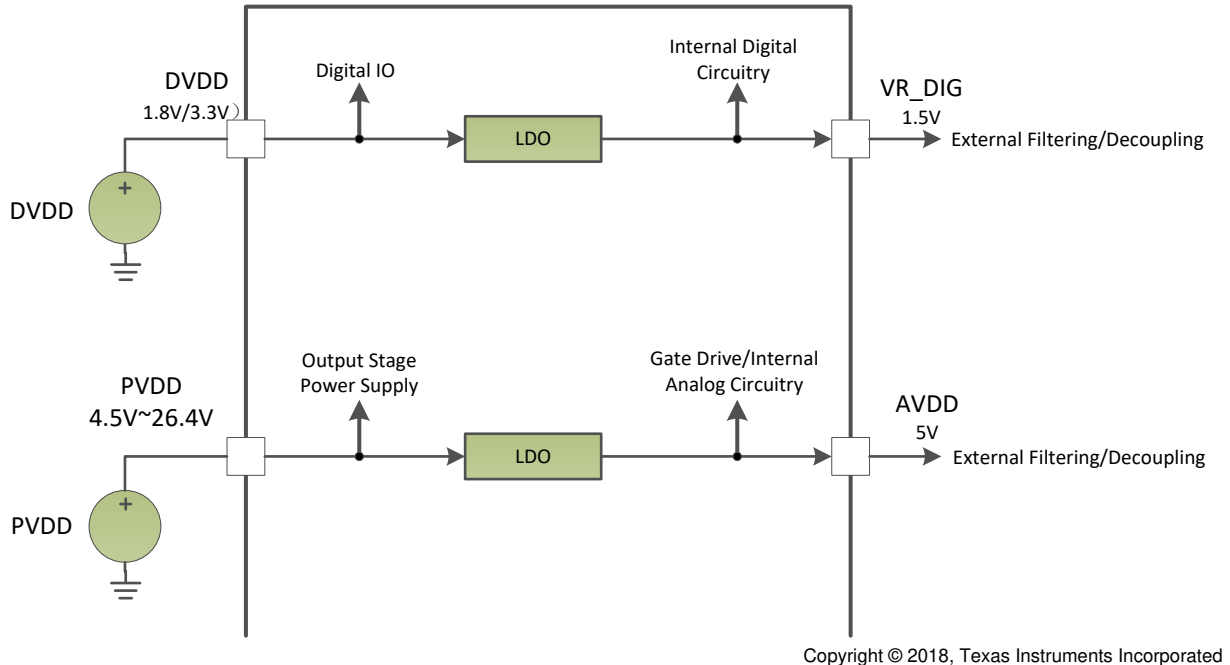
DVDD
1.8V/3.3V)

Digital IO

Internal Digital Circuitry

VR_DIG
1.5V

LDO

External Filtering/Decoupling

+

DVDD

PVDD
4.5V~26.4V

Output Stage Power Supply

Gate Drive/Internal Analog Circuitry

AVDD
5V

LDO

External Filtering/Decoupling

+

PVDD

Copyright © 2018, Texas Instruments Incorporated